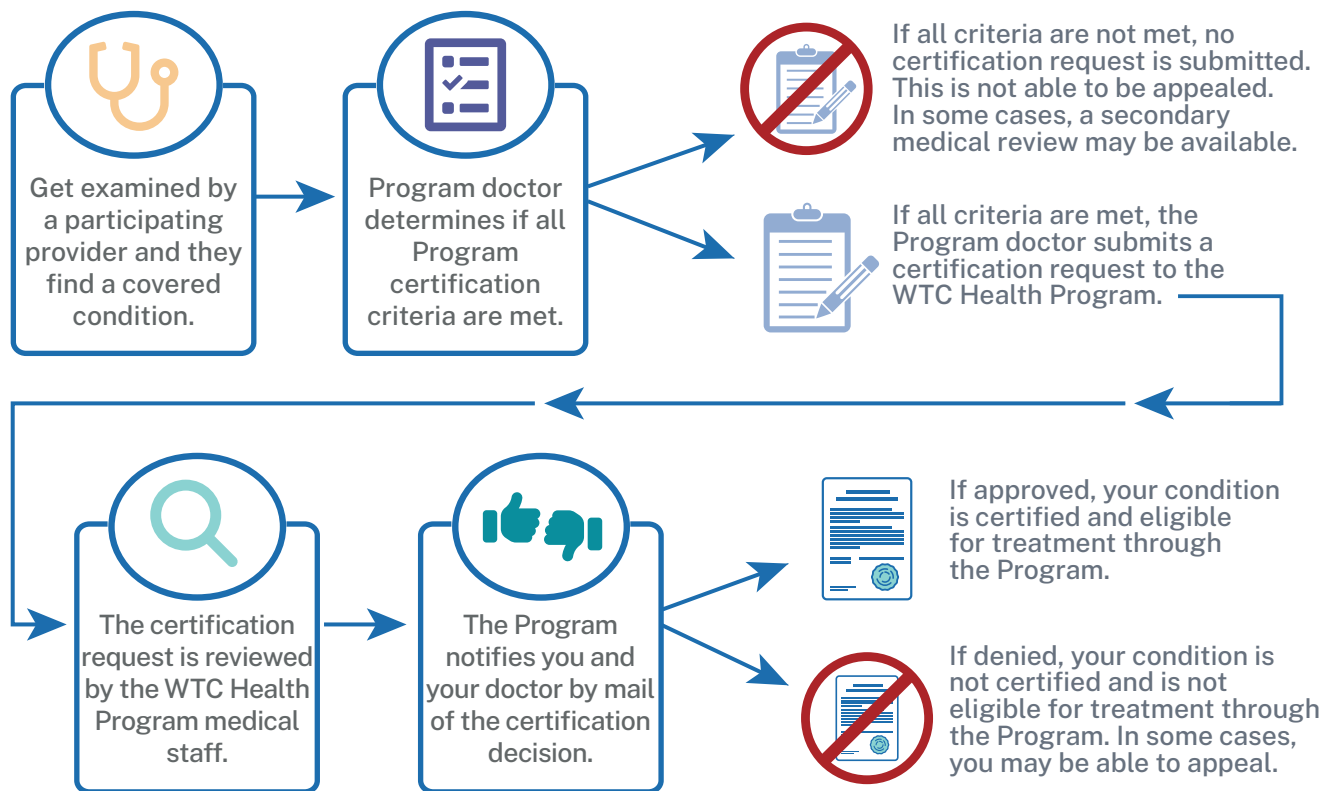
Get examined by a participating provider and they find a covered condition.

Program doctor determines if all Program certification criteria are met.

If all criteria are not met, no certification request is submitted. This is not able to be appealed. In some cases, a secondary medical review may be available.

If all criteria are met, the Program doctor submits a certification request to the WTC Health Program.

The certification request is reviewed by the WTC Health Program medical staff.

The Program notifies you and your doctor by mail of the certification decision.

If approved, your condition is certified and eligible for treatment through the Program.

If denied, your condition is not certified and is not eligible for treatment through the Program. In some cases, you may be able to appeal.